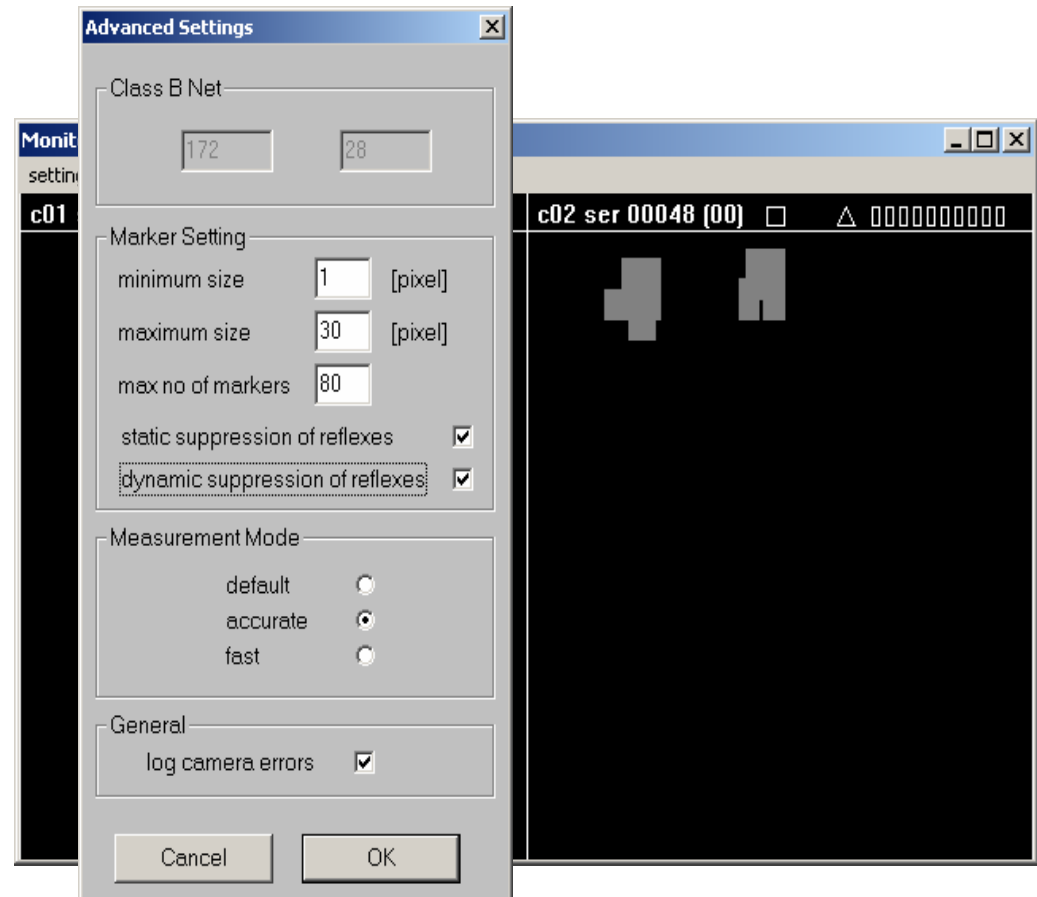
Advanced Settings

Class B Net
172 28

Marker Setting
minimum size 1 [pixel]
maximum size 30 [pixel]
max no of markers 80
static suppression of reflexes
dynamic suppression of reflexes

Measurement Mode
default
accurate
fast

General
log camera errors

Cancel OK

Monit
settin
c01 
c02 ser 00048 (00) □ △ ▯▯▯▯▯▯▯▯▯▯▯